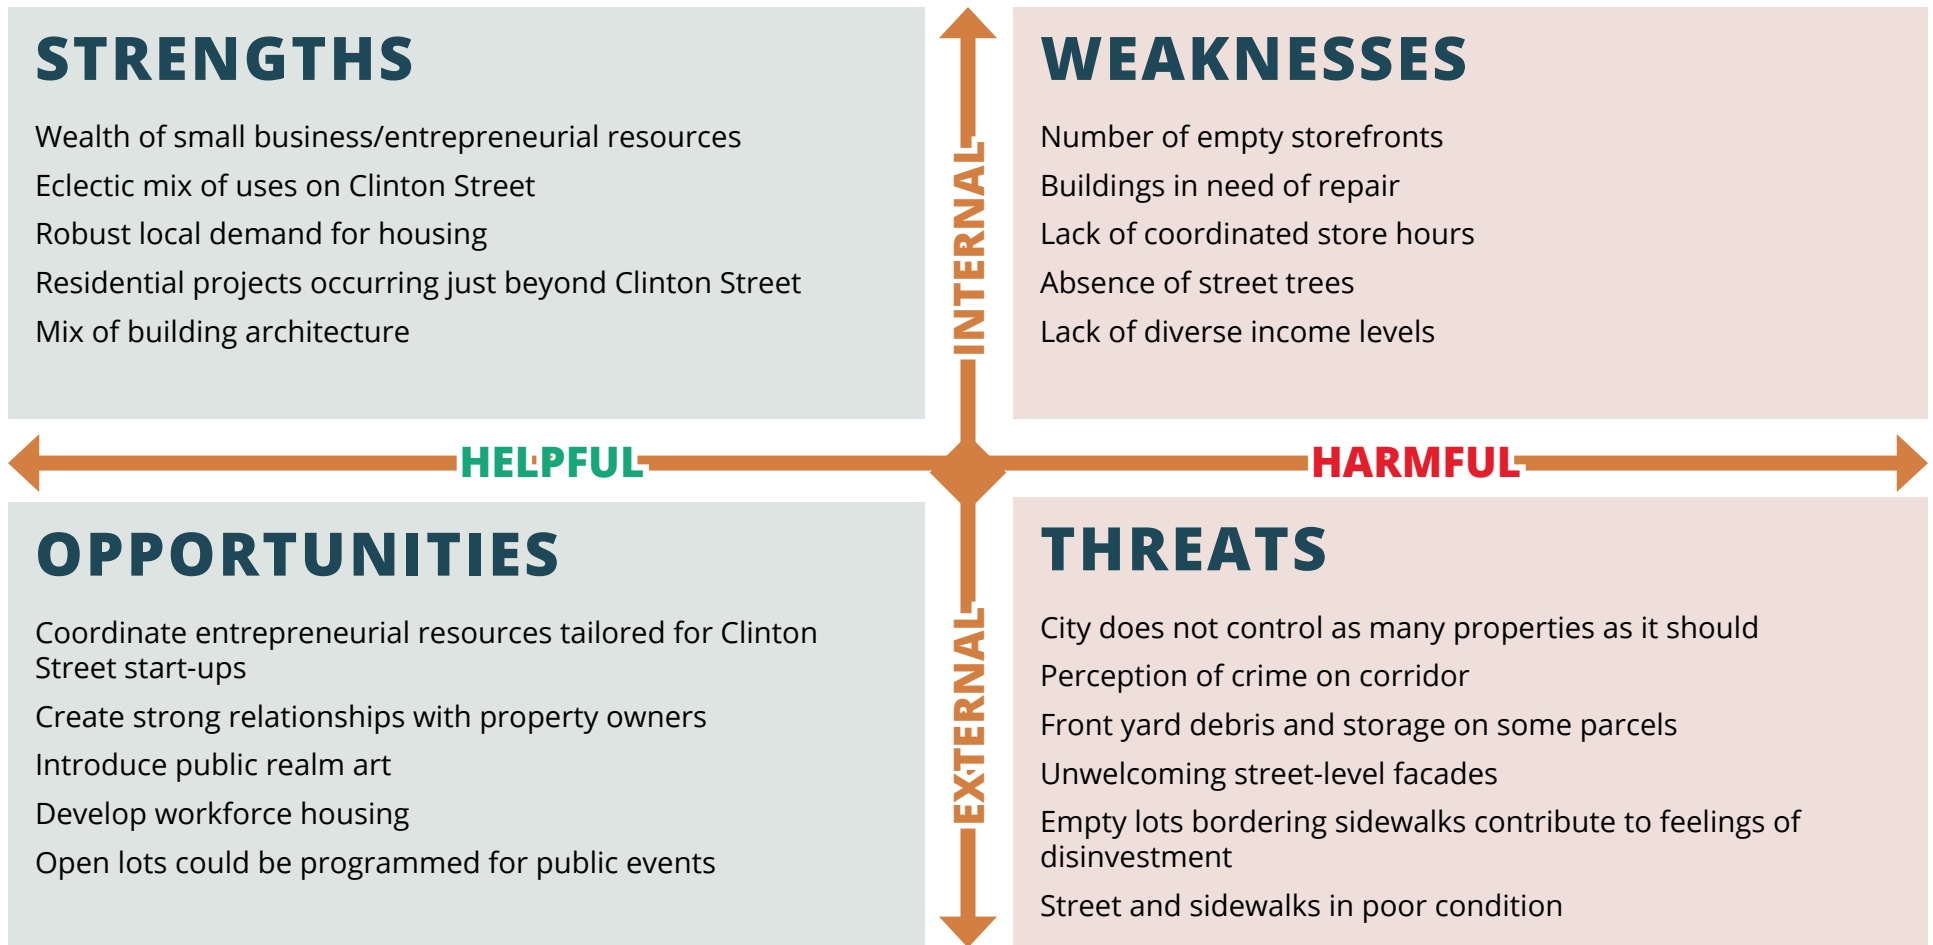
STRENGTHS

Wealth of small business/entrepreneurial resources

Eclectic mix of uses on Clinton Street

Robust local demand for housing

Residential projects occurring just beyond Clinton Street

Mix of building architecture

INTERNAL

WEAKNESSES

Number of empty storefronts

Buildings in need of repair

Lack of coordinated store hours

Absence of street trees

Lack of diverse income levels

HELPFUL

HARMFUL

OPPORTUNITIES

Coordinate entrepreneurial resources tailored for Clinton Street start-ups

Create strong relationships with property owners

Introduce public realm art

Develop workforce housing

Open lots could be programmed for public events

EXTERNAL

THREATS

City does not control as many properties as it should

Perception of crime on corridor

Front yard debris and storage on some parcels

Unwelcoming street-level facades

Empty lots bordering sidewalks contribute to feelings of disinvestment

Street and sidewalks in poor condition